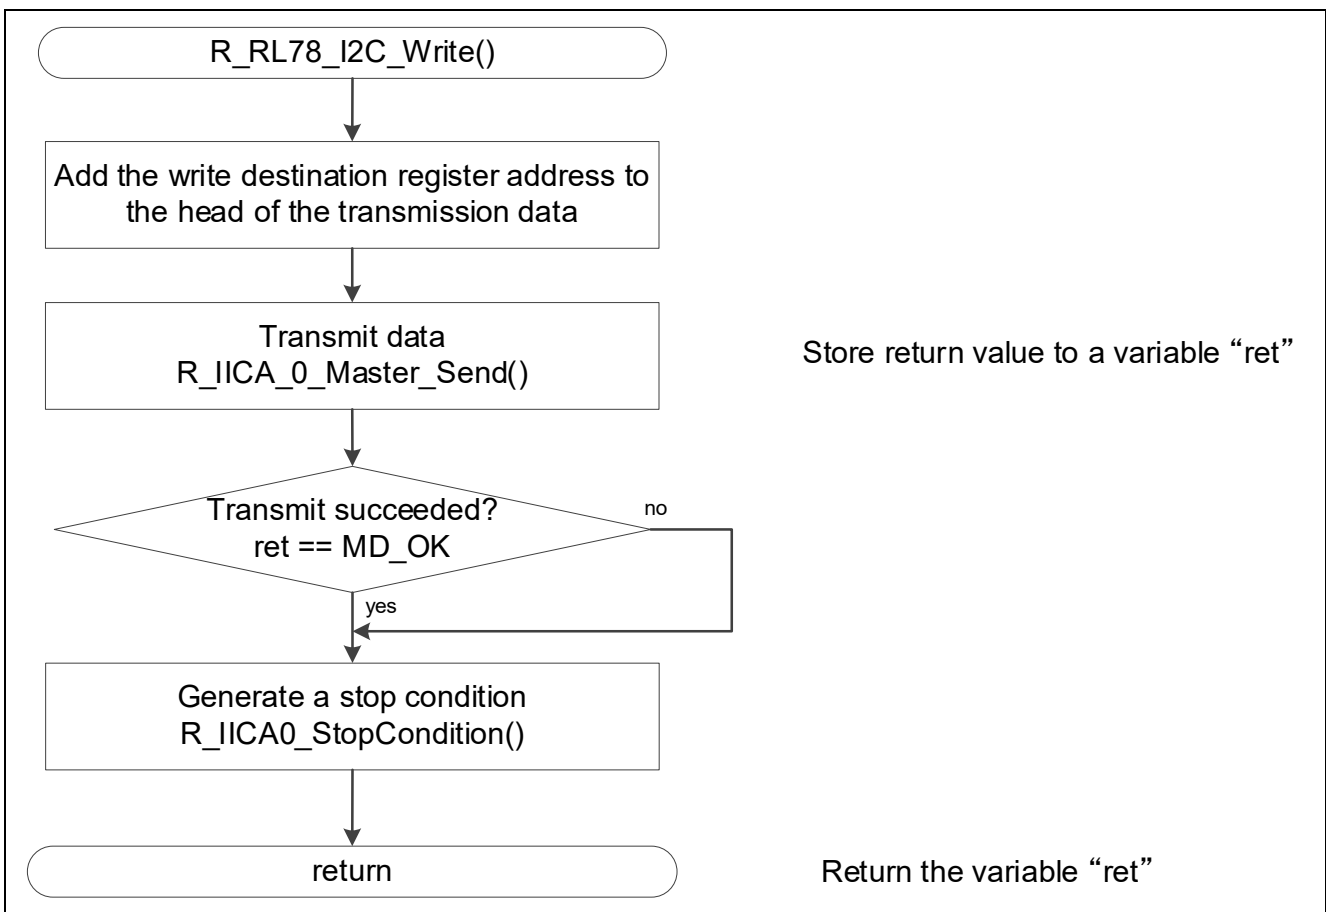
R_RL78_I2C_Write()

Add the write destination register address to the head of the transmission data

Transmit data
R_IICA_0_Master_Send()

Store return value to a variable “ret”

Transmit succeeded?
ret == MD_OK

no

yes

Generate a stop condition
R_IICA0_StopCondition()

return

Return the variable “ret”